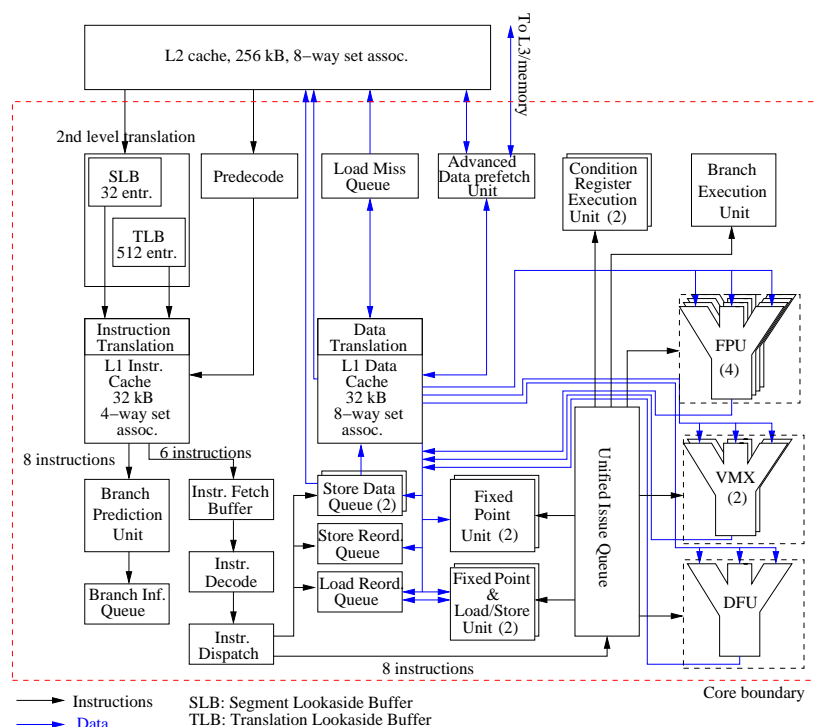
L2 cache, 256 kB, 8−way set assoc.

To L3/memory

2nd level translation

SLB
32 entr.

TLB
512 entr.

Predecode

Load Miss Queue

Advanced Data prefetch Unit

Condition Register Execution Unit (2)

Branch Execution Unit

Instruction Translation

L1 Instr. Cache
32 kB
4−way set assoc.

Data Translation

L1 Data Cache
32 kB
8−way set assoc.

FPU
(4)

VMX
(2)

DFU

8 instructions

6 instructions

Branch Prediction Unit

Instr. Fetch Buffer

Store Data Queue (2)

Store Reord. Queue

Load Reord. Queue

Fixed Point Unit (2)

Fixed Point & Load/Store Unit (2)

Unified Issue Queue

Branch Inf. Queue

Instr. Decode

Instr. Dispatch

8 instructions

Core boundary

Instructions

Data

SLB: Segment Lookaside Buffer
TLB: Translation Lookaside Buffer